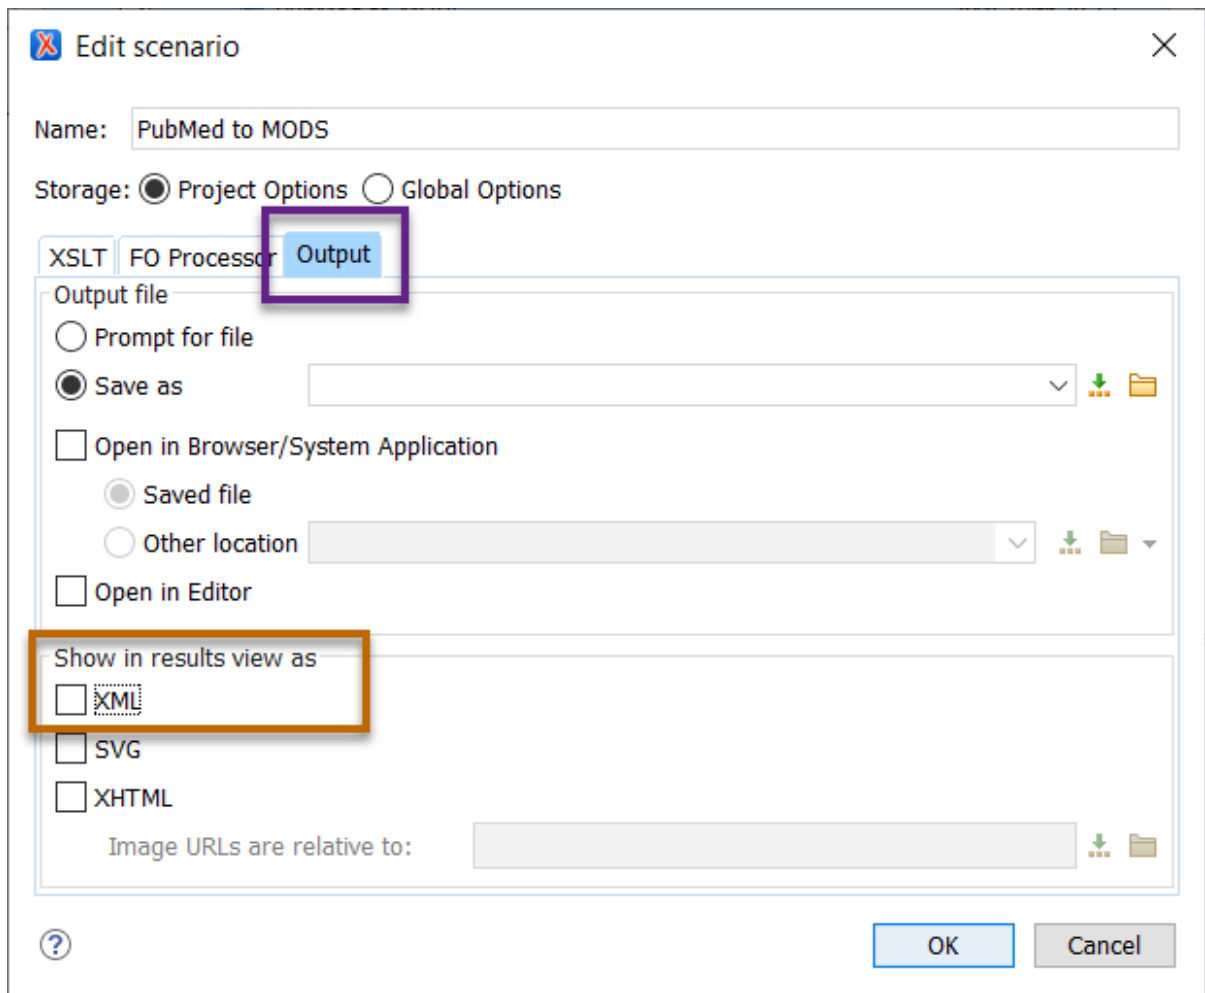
Edit scenario

Name: PubMed to MODS

Storage: Project Options Global Options

XSLT FO Processor Output

Output file

Prompt for file

Save as

Open in Browser/System Application

Saved file

Other location

Open in Editor

Show in results view as

XML

SVG

XHTML

Image URLs are relative to:

?

OK Cancel